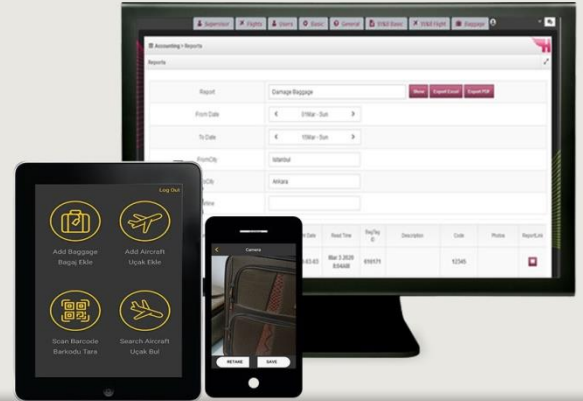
Supervisor Flights Users Basic General Bagaj Basic Bagaj Flight Baggage

Accounting > Reports

Reports

Report Damage Baggage Show Export Excel Export PDF

From Date ‹ 01Mar - Sun ›

To Date ‹ 15Mar - Sun ›

FromCity Istanbul

ToCity Ankara

Airline

Read Date Read Time Bag Tag ID Description Code Photos Report Link

Mar 3 2020 8:54AM 818171 12345

Log Out

Add Baggage
Bagaj Ekle

Add Aircraft
Uçak Ekle

Scan Barcode
Barkodu Tara

Search Aircraft
Uçak Bul

Camera

RETAKE SAVE